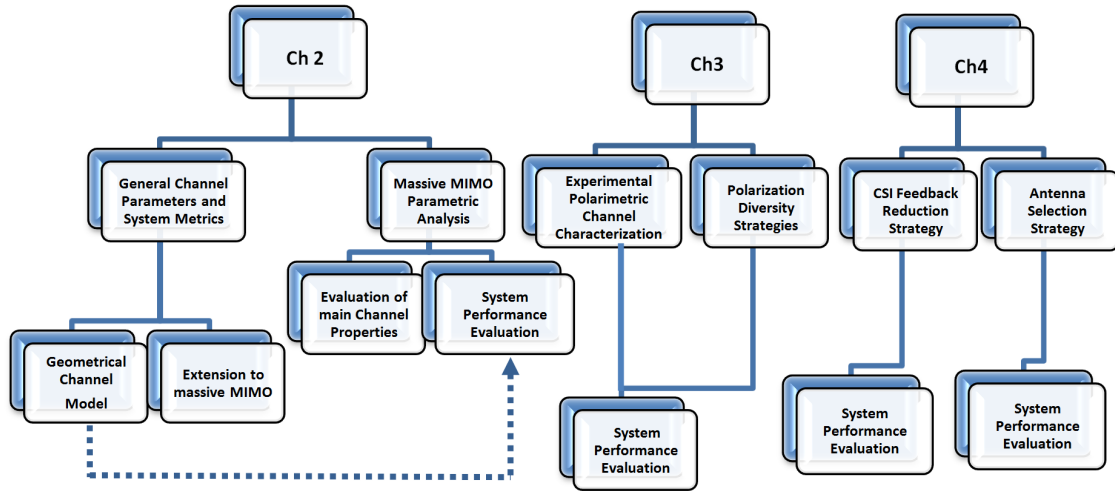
Ch 2

General Channel Parameters and System Metrics

Massive MIMO Parametric Analysis

Geometrical Channel Model

Extension to massive MIMO

Evaluation of main Channel Properties

System Performance Evaluation

Ch3

Experimental Polarimetric Channel Characterization

Polarization Diversity Strategies

System Performance Evaluation

Ch4

CSI Feedback Reduction Strategy

Antenna Selection Strategy

System Performance Evaluation

System Performance Evaluation